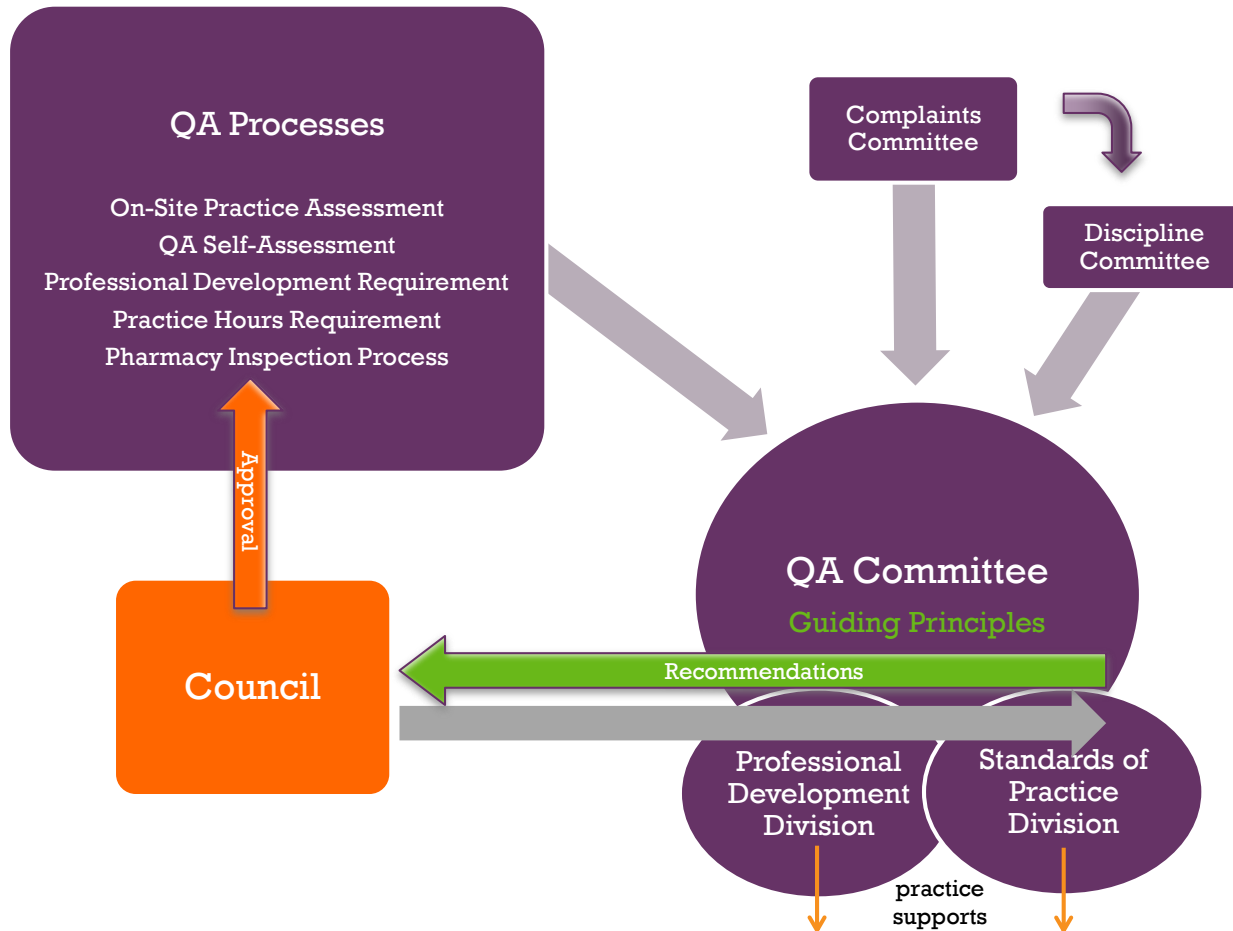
QA Processes

On-Site Practice Assessment
QA Self-Assessment
Professional Development Requirement
Practice Hours Requirement
Pharmacy Inspection Process

Complaints Committee

Discipline Committee

Approval

QA Committee

Guiding Principles

Council

Recommendations

Professional Development Division

Standards of Practice Division

practice supports